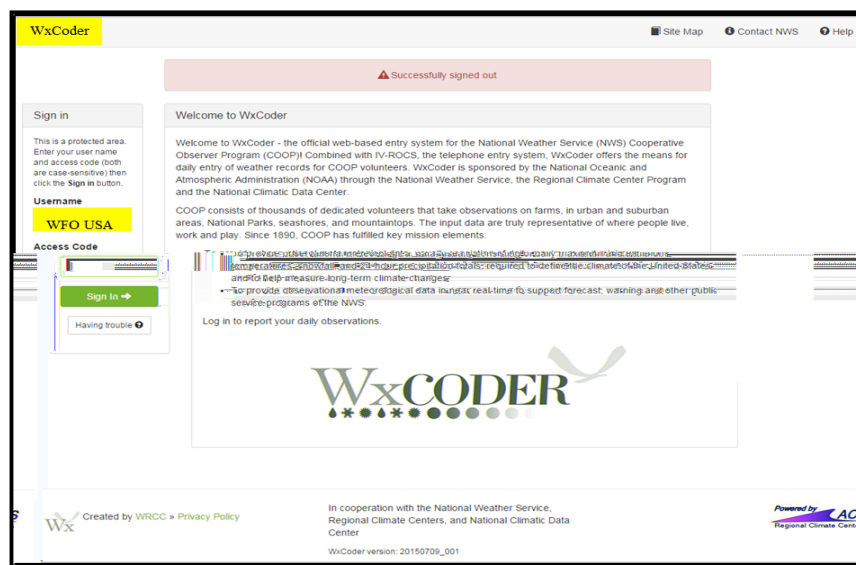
WxCoder

Site Map Contact NWS Help

Successfully signed out

Sign in

This is a protected area. Enter your user name and access code (both are case-sensitive) then click the Sign in button.

Username

WFO USA

Access Code

Sign In

Having trouble

Welcome to WxCoder

Welcome to WxCoder - the official web-based entry system for the National Weather Service (NWS) Cooperative Observer Program (COOP)! Combined with IV-ROCS, the telephone entry system, WxCoder offers the means for daily entry of weather records for COOP volunteers. WxCoder is sponsored by the National Oceanic and Atmospheric Administration (NOAA) through the National Weather Service, the Regional Climate Center Program and the National Climatic Data Center.

COOP consists of thousands of dedicated volunteers that take observations on farms, in urban and suburban areas, National Parks, seashores, and mountaintops. The input data are truly representative of where people live, work and play. Since 1890, COOP has fulfilled key mission elements:

- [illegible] temperatures, snowfall and 24-hour precipitation totals, required to define the climate of the United States and to help measure long-term climate changes.
- To provide observational meteorological data in near real-time to support forecast, warning and other public service programs of the NWS.

Log in to report your daily observations.

WxCODER

Wx Created by WRCC » Privacy Policy

In cooperation with the National Weather Service, Regional Climate Centers, and National Climatic Data Center

WxCoder version: 20150709_001

Powered by AC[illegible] Regional Climate Cent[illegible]